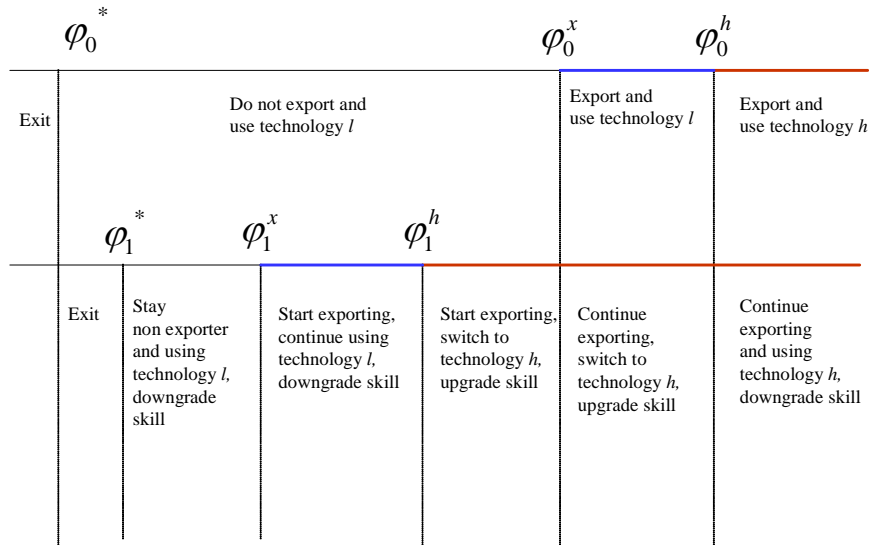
$\varphi_0^*$ $\varphi_0^x$ $\varphi_0^h$

Exit

Do not export and use technology $l$

Export and use technology $l$

Export and use technology $h$

$\varphi_1^*$ $\varphi_1^x$ $\varphi_1^h$

Exit

Stay non exporter and using technology $l$, downgrade skill

Start exporting, continue using technology $l$, downgrade skill

Start exporting, switch to technology $h$, upgrade skill

Continue exporting, switch to technology $h$, upgrade skill

Continue exporting and using technology $h$, downgrade skill